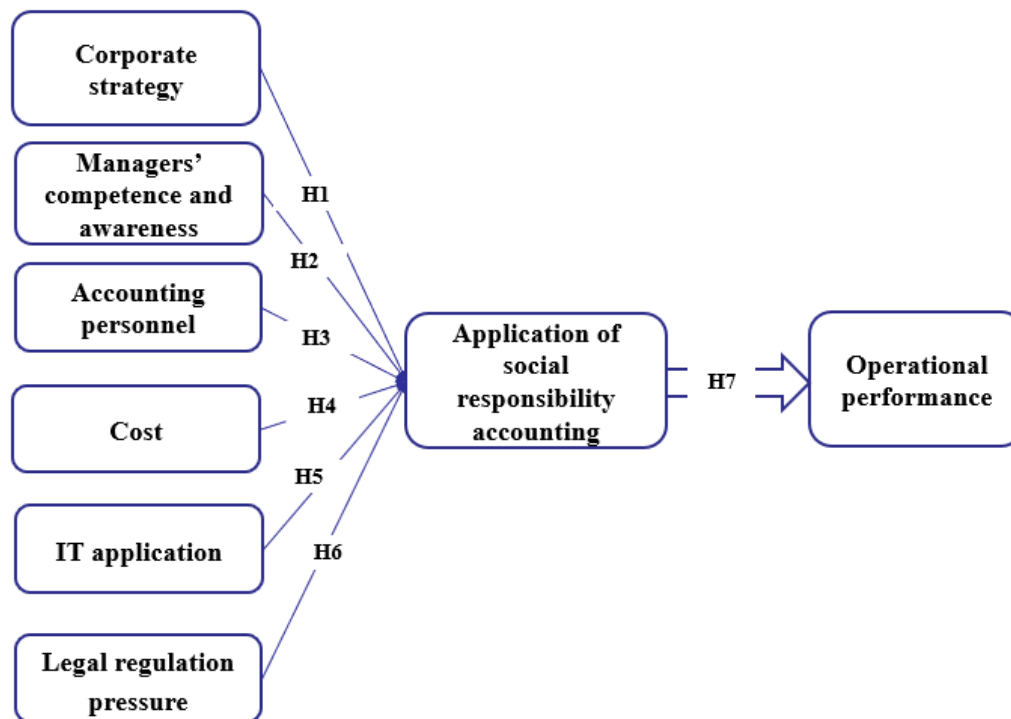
Corporate strategy

Managers' competence and awareness

Accounting personnel

Cost

IT application

Legal regulation pressure

H1

H2

H3

H4

H5

H6

Application of social responsibility accounting

H7

Operational performance